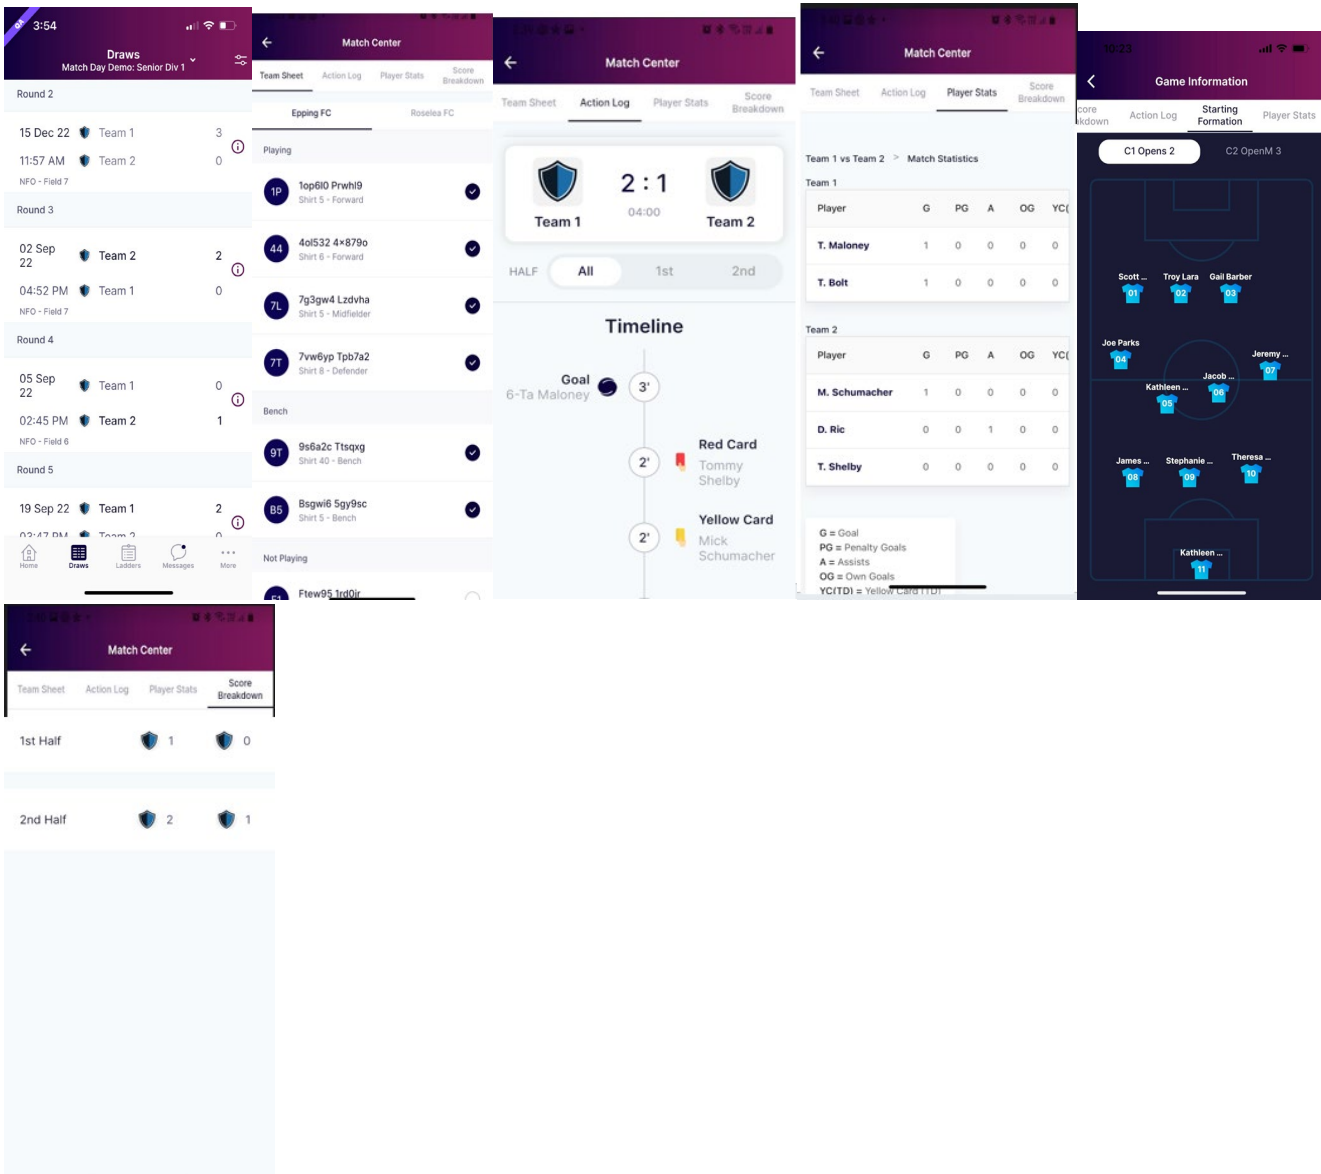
3:54
Draws
Match Day Demo: Senior Div 1

Round 2
15 Dec 22 Team 1 3
11:57 AM Team 2 0
NFO - Field 7
Round 3
02 Sep 22 Team 2 2
04:52 PM Team 1 0
NFO - Field 7
Round 4
05 Sep 22 Team 1 0
02:45 PM Team 2 1
NFO - Field 6
Round 5
19 Sep 22 Team 1 2
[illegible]
Home Draws Ladders Messages More

Match Center
Team Sheet Action Log Player Stats Score Breakdown
Epping FC Roselea FC
Playing
1P 1op6I0 Prwhl9 Shirt 5 - Forward
44 4o1532 4×879o Shirt 6 - Forward
7L 7g3gw4 Lzdvha Shirt 5 - Midfielder
7T 7vw6yp Tpb7a2 Shirt 8 - Defender
Bench
9T 9s6a2c Ttsqxg Shirt 40 - Bench
B5 Bsgwi6 5gy9sc Shirt 5 - Bench
Not Playing
Ftew95 1rd0ir

Match Center
Team Sheet Action Log Player Stats Score Breakdown
2 : 1
Team 1 04:00 Team 2
HALF All 1st 2nd
Timeline
Goal 6-Ta Maloney 3'
2' Red Card Tommy Shelby
2' Yellow Card Mick Schumacher

Match Center
Team Sheet Action Log Player Stats Score Breakdown
Team 1 vs Team 2 > Match Statistics
Team 1
| Player | G | PG | A | OG | YC( |
|---|---|---|---|---|---|
| T. Maloney | 1 | 0 | 0 | 0 | 0 |
| T. Bolt | 1 | 0 | 0 | 0 | 0 |
Team 2
| Player | G | PG | A | OG | YC( |
|---|---|---|---|---|---|
| M. Schumacher | 1 | 0 | 0 | 0 | 0 |
| D. Ric | 0 | 0 | 1 | 0 | 0 |
| T. Shelby | 0 | 0 | 0 | 0 | 0 |
G = Goal
PG = Penalty Goals
A = Assists
OG = Own Goals
YC(TD) = Yellow Card (TD)

10:23
Game Information
core kdown Action Log Starting Formation Player Stats
C1 Opens 2 C2 OpenM 3
Scott ... 01 Troy Lara 02 Gail Barber 03
Joe Parks 04 Jeremy ... 07
Jacob ... 06 Kathleen ... 05
James ... 08 Stephanie ... 09 Theresa ... 10
Kathleen ... 11

Match Center
Team Sheet Action Log Player Stats Score Breakdown
1st Half 1 0
2nd Half 2 1